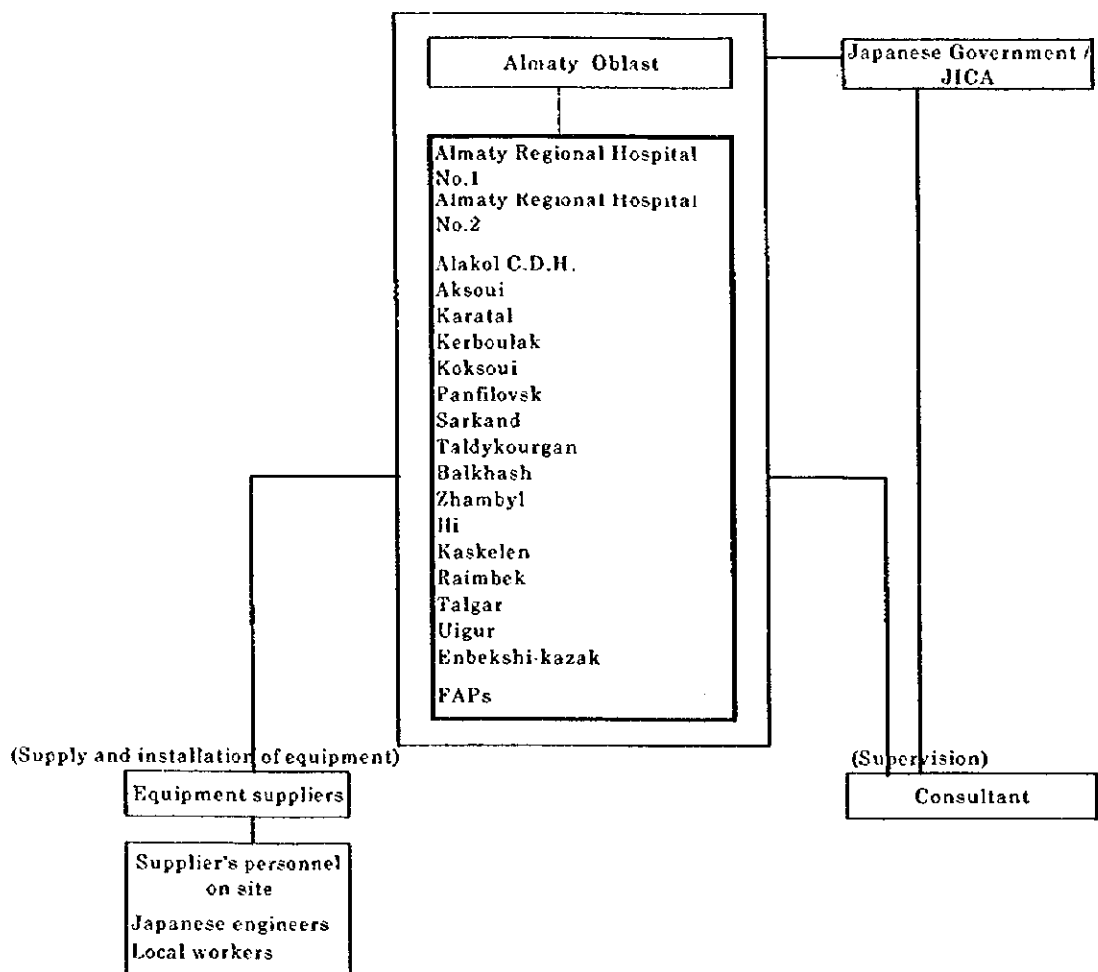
Almaty Oblast

Japanese Government / JICA

Almaty Regional Hospital No.1
Almaty Regional Hospital No.2

Alakol C.D.H.
Aksoui
Karatal
Kerboulak
Koksoui
Panfilovsk
Sarkand
Taldykourgan
Balkhash
Zhambyl
Ili
Kaskelen
Raimbek
Talgar
Uigur
Enbekshi-kazak

FAPs

(Supply and installation of equipment)

Equipment suppliers

Supplier's personnel on site

Japanese engineers
Local workers

(Supervision)

Consultant